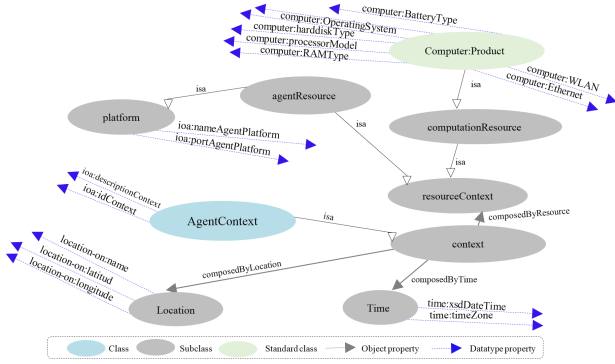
computer:BatteryType
computer:OperatingSystem
computer:harddiskType
computer:processorModel
computer:RAMType
Computer:Product
computer:WLAN
computer:Ethernet
isa
agentResource
platform
isa
ioa:nameAgentPlatform
ioa:portAgentPlatform
isa
computationResource
isa
ioa:descriptionContext
ioa:idContext
resourceContext
AgentContext
isa
composedByResource
context
location-on:name
location-on:latitud
location-on:longitude
composedByLocation
composedByTime
Location
Time
time:xsdDateTime
time:timeZone
Class
Subclass
Standard class
Object property
Datatype property